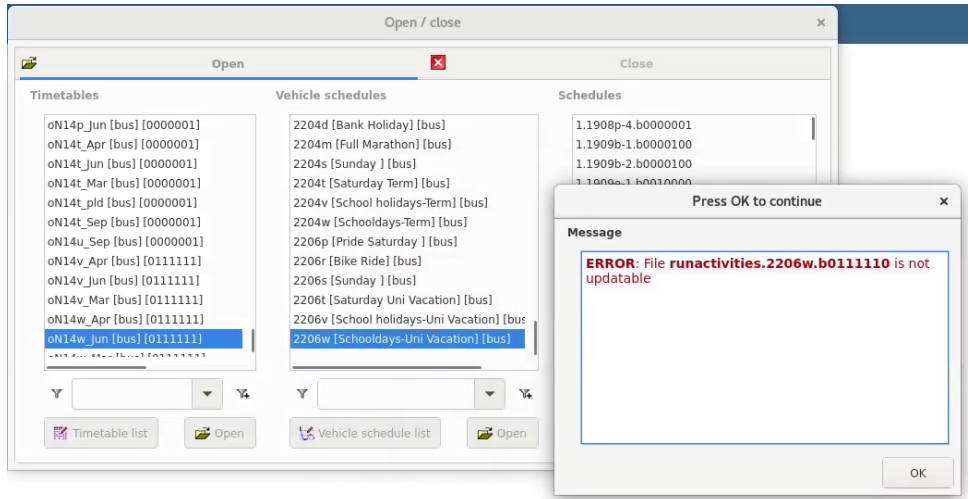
Open / close

Open

Close

Timetables

oN14p_Jun [bus] [0000001]
oN14t_Apr [bus] [0000001]
oN14t_Jun [bus] [0000001]
oN14t_Mar [bus] [0000001]
oN14t_pld [bus] [0000001]
oN14t_Sep [bus] [0000001]
oN14u_Sep [bus] [0000001]
oN14v_Apr [bus] [0111111]
oN14v_Jun [bus] [0111111]
oN14v_Mar [bus] [0111111]
oN14w_Apr [bus] [0111111]
oN14w_Jun [bus] [0111111]
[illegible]

Timetable list

Open

Vehicle schedules

2204d [Bank Holiday] [bus]
2204m [Full Marathon] [bus]
2204s [Sunday ] [bus]
2204t [Saturday Term] [bus]
2204v [School holidays-Term] [bus]
2204w [Schooldays-Term] [bus]
2206p [Pride Saturday ] [bus]
2206r [Bike Ride] [bus]
2206s [Sunday ] [bus]
2206t [Saturday Uni Vacation] [bus]
2206v [School holidays-Uni Vacation] [bus
2206w [Schooldays-Uni Vacation] [bus]

Vehicle schedule list

Open

Schedules

1.1908p-4.b0000001
1.1909b-1.b0000100
1.1909b-2.b0000100
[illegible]

Press OK to continue

Message

ERROR: File runactivities.2206w.b0111110 is not updatable

OK